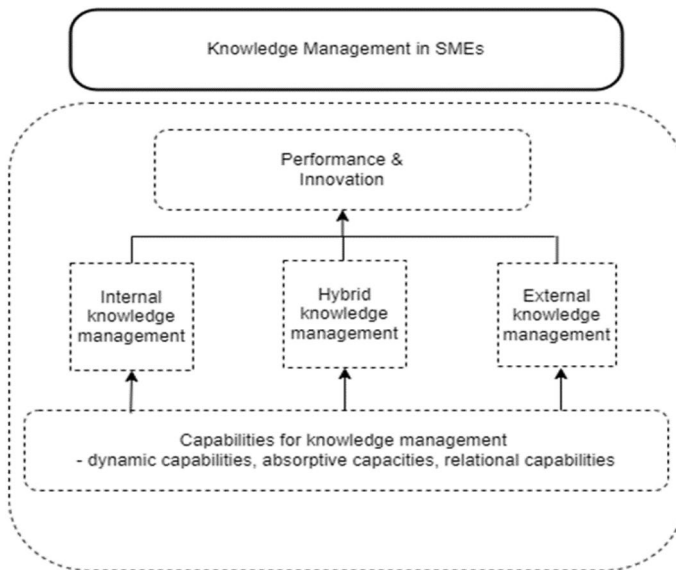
Knowledge Management in SMEs

Performance & Innovation

Internal knowledge management

Hybrid knowledge management

External knowledge management

Capabilities for knowledge management
- dynamic capabilities, absorptive capacities, relational capabilities